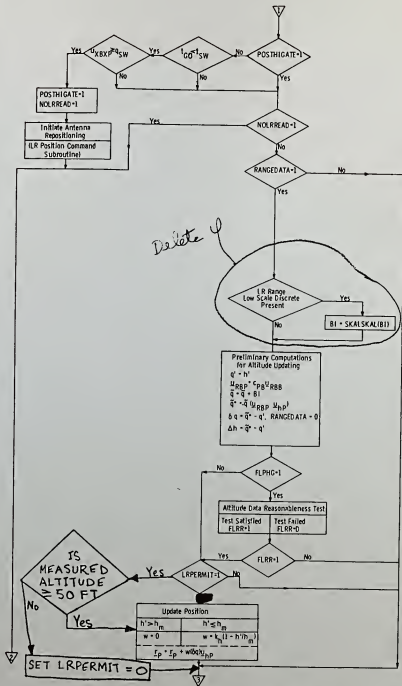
POSTHIGATE=1

Yes

$t_{GO} < t_{SW}$

Yes

$u_{XBXP} \geq u_{SW}$

No

No

Yes

No

POSTHIGATE=1
NOLRREAD=1

Initiate Antenna Repositioning
(LR Position Command Subroutine)

Yes

NOLRREAD=1

No

RANGEDATA=1

No

Yes

Delete

LR Range Low Scale Discrete Present

Yes

BI = SKALSKAL(BI)

No

Preliminary Computations for Altitude Updating
$q' = h'$
$u_{RBP} = C_{PB} u_{RBB}$
$\tilde{q} = \tilde{q} + BI$
$\tilde{q}' = -\tilde{q}(u_{RBP} \cdot u_{hP})$
$\delta q = \tilde{q}' - q'$, RANGEDATA = 0
$\Delta h = \tilde{q}' - q'$

FLPHC=1

No

Yes

Altitude Data Reasonableness Test

Test Satisfied FLRR=1

Test Failed FLRR=0

FLRR=1

No

Yes

LRPERMIT=1

No

Yes

IS MEASURED ALTITUDE $\geq$ 50 FT

Yes

No

Update Position

| $h' > h_m$ | $h' \leq h_m$ |
|---|---|
| $w = 0$ | $w = k_h(1 - h'/h_m)$ |
| $r_P = r_P + w(\delta q) u_{hP}$ | |

SET LRPERMIT = 0